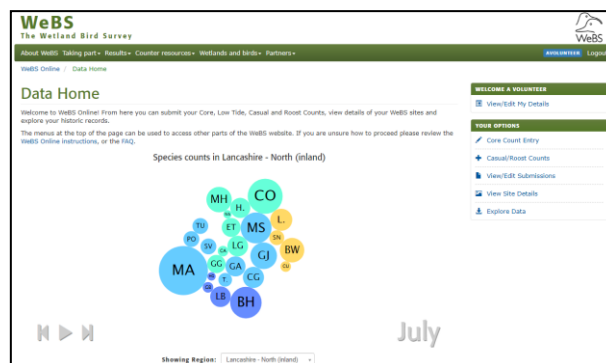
WeBS
The Wetland Bird Survey

WeBS

About WeBS Taking part▾ Results▾ Counter resources▾ Wetlands and birds▾ Partners▾

VOLUNTEER Logout

WeBS Online / Data Home

Data Home

Welcome to WeBS Online! From here you can submit your Core, Low Tide, Casual and Roost Counts, view details of your WeBS sites and explore your historic records.

The menus at the top of the page can be used to access other parts of the WeBS website. If you are unsure how to proceed please review the WeBS Online instructions, or the FAQ.

Species counts in Lancashire - North (inland)

MH H. CO TU ET MS L. PO SV LG SN BW GJ GG GA CG MA LB BH

July

Showing Region: Lancashire - North (inland)

WELCOME A VOLUNTEER
View/Edit My Details

YOUR OPTIONS
Core Count Entry
Casual/Roost Counts
View/Edit Submissions
View Site Details
Explore Data